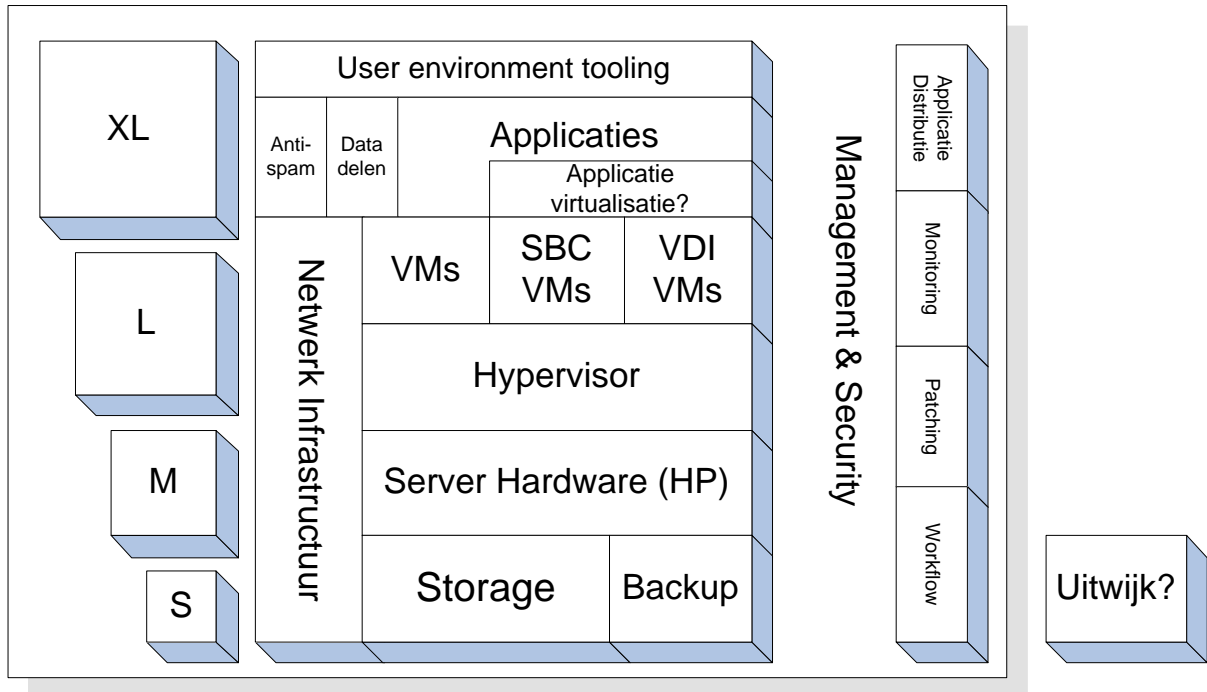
XL

L

M

S

User environment tooling

Anti-spam

Data delen

Applicaties

Applicatie virtualisatie?

Network Infrastructuur

VMs

SBC VMs

VDI VMs

Hypervisor

Server Hardware (HP)

Storage

Backup

Management & Security

Applicatie Distributie

Monitoring

Patching

Workflow

Uitwijk?